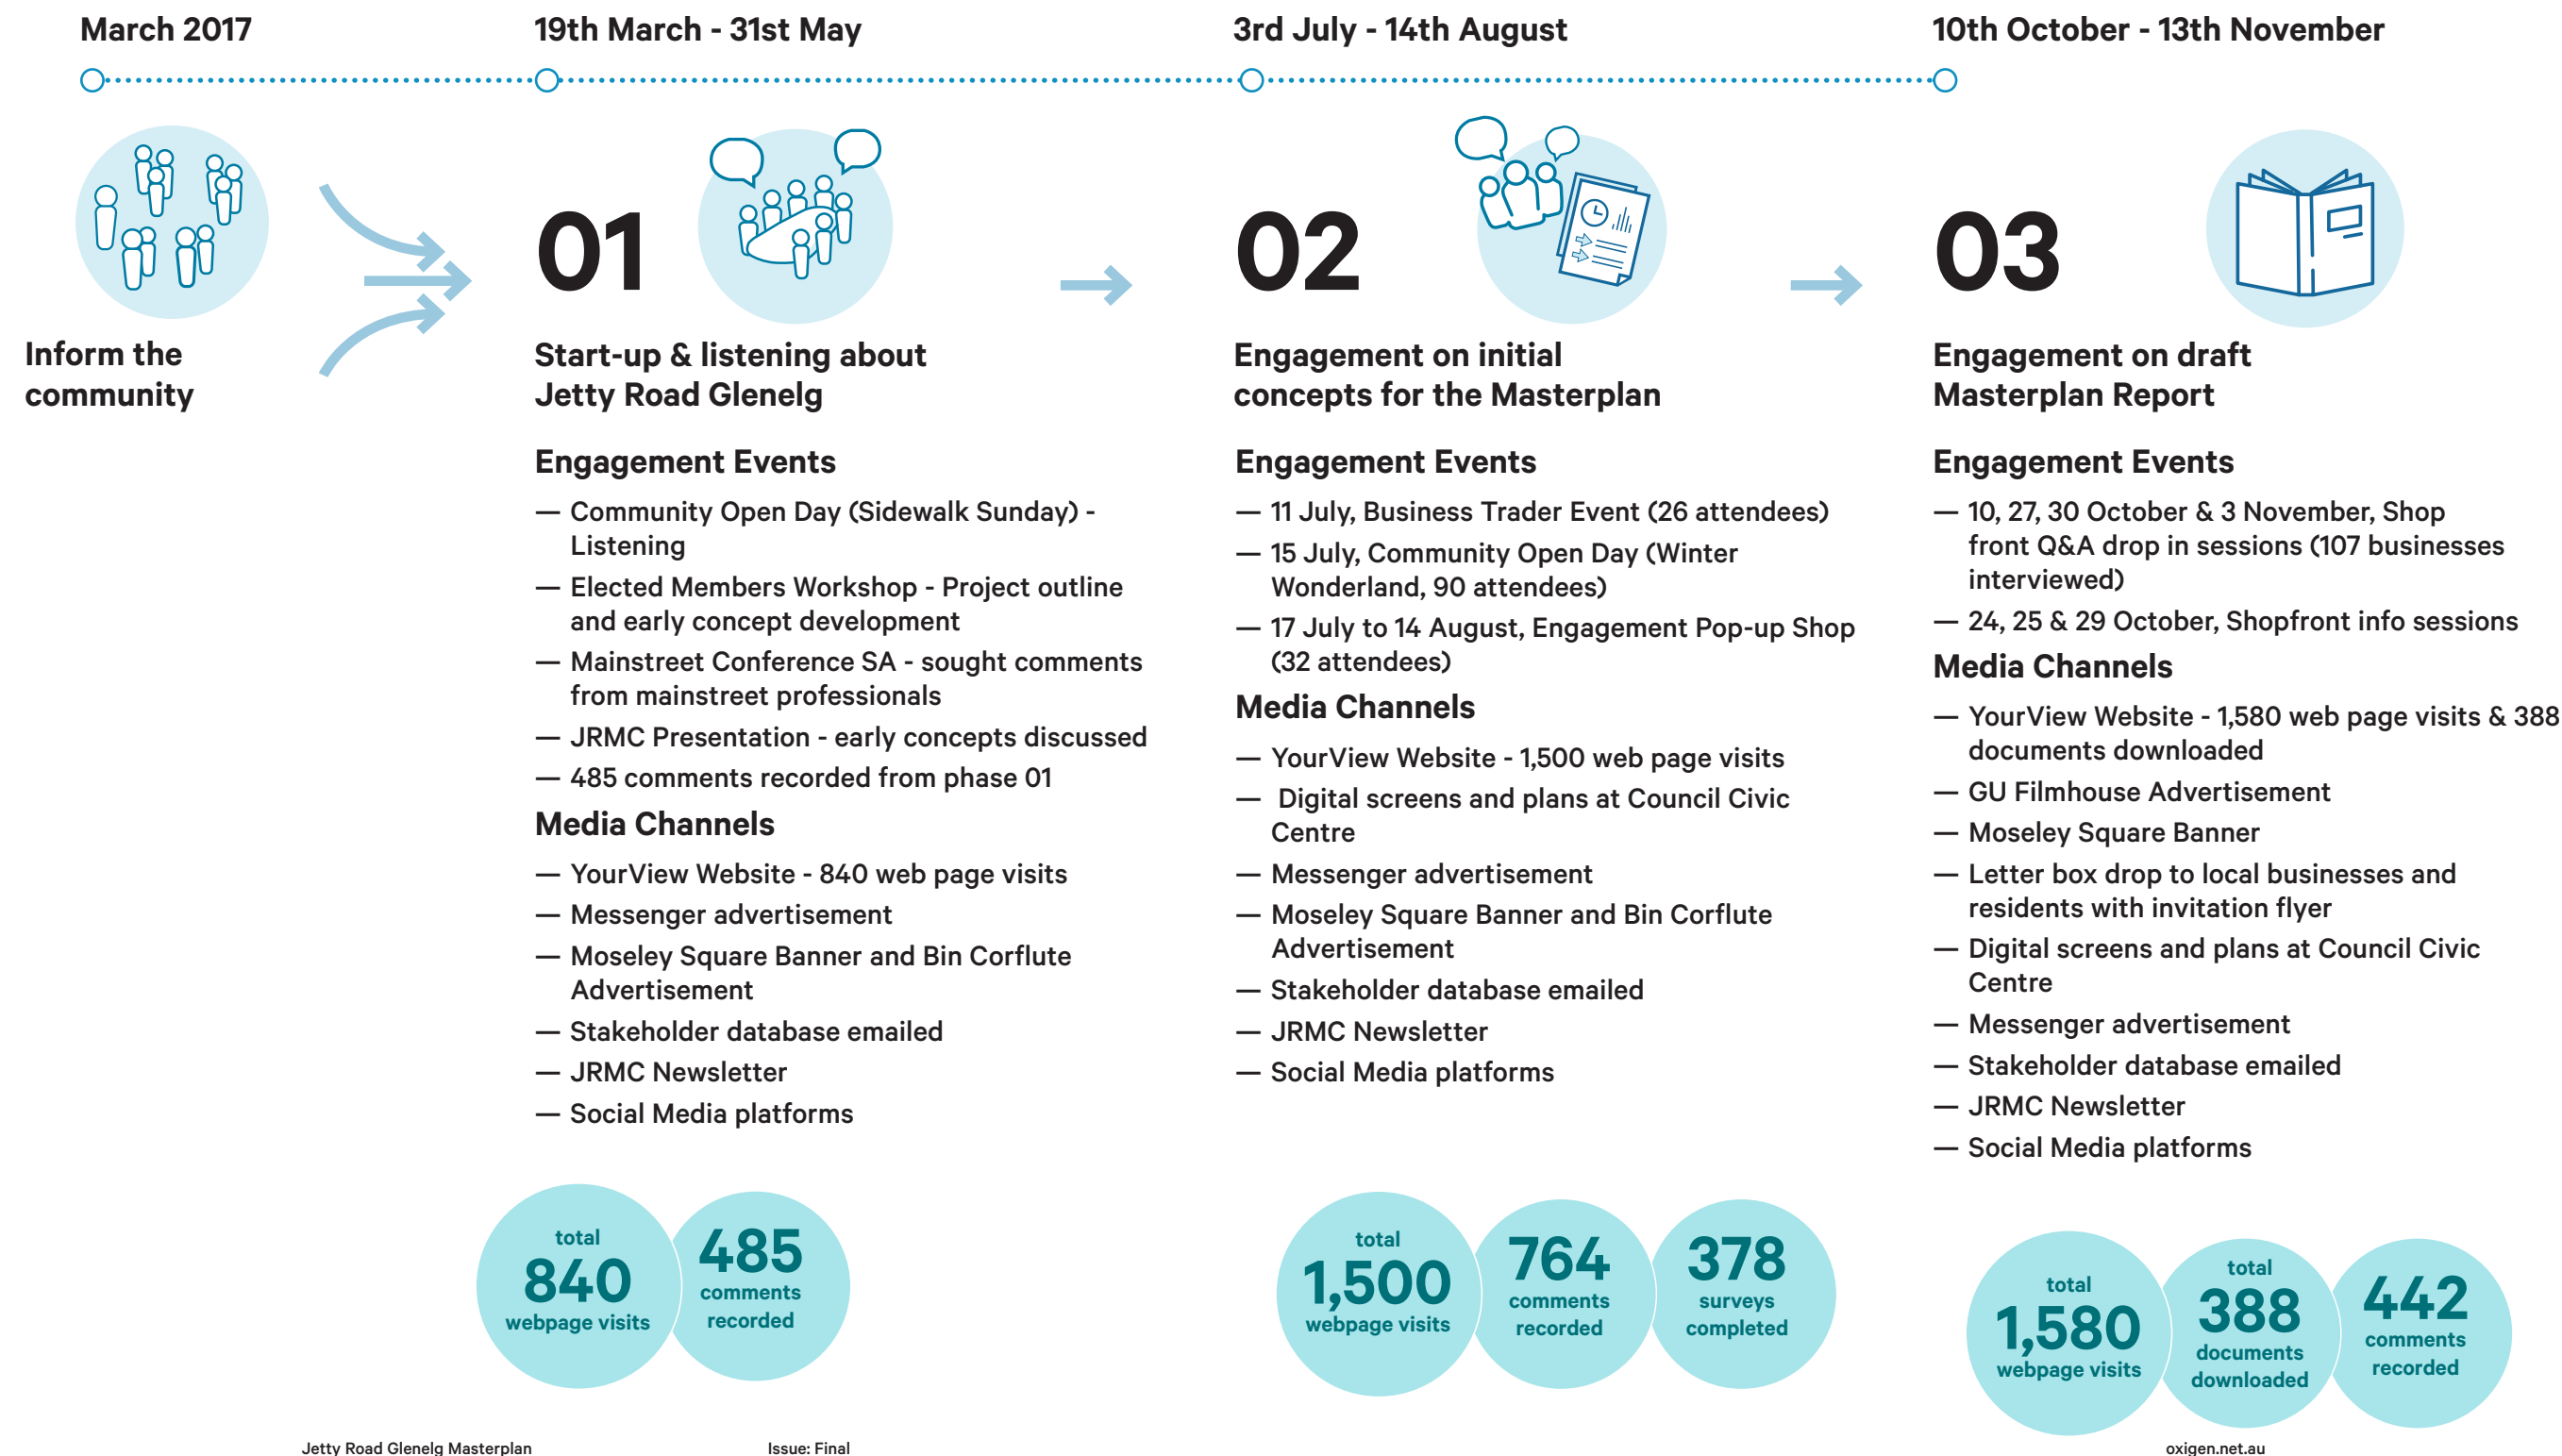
March 2017

19th March - 31st May

3rd July - 14th August

10th October - 13th November

Inform the community

01

Start-up & listening about Jetty Road Glenelg

Engagement Events

— Community Open Day (Sidewalk Sunday) - Listening
— Elected Members Workshop - Project outline and early concept development
— Mainstreet Conference SA - sought comments from mainstreet professionals
— JRMC Presentation - early concepts discussed
— 485 comments recorded from phase 01

Media Channels

— YourView Website - 840 web page visits
— Messenger advertisement
— Moseley Square Banner and Bin Corflute Advertisement
— Stakeholder database emailed
— JRMC Newsletter
— Social Media platforms

total 840 webpage visits

485 comments recorded

02

Engagement on initial concepts for the Masterplan

Engagement Events

— 11 July, Business Trader Event (26 attendees)
— 15 July, Community Open Day (Winter Wonderland, 90 attendees)
— 17 July to 14 August, Engagement Pop-up Shop (32 attendees)

Media Channels

— YourView Website - 1,500 web page visits
— Digital screens and plans at Council Civic Centre
— Messenger advertisement
— Moseley Square Banner and Bin Corflute Advertisement
— Stakeholder database emailed
— JRMC Newsletter
— Social Media platforms

total 1,500 webpage visits

764 comments recorded

378 surveys completed

03

Engagement on draft Masterplan Report

Engagement Events

— 10, 27, 30 October & 3 November, Shop front Q&A drop in sessions (107 businesses interviewed)
— 24, 25 & 29 October, Shopfront info sessions

Media Channels

— YourView Website - 1,580 web page visits & 388 documents downloaded
— GU Filmhouse Advertisement
— Moseley Square Banner
— Letter box drop to local businesses and residents with invitation flyer
— Digital screens and plans at Council Civic Centre
— Messenger advertisement
— Stakeholder database emailed
— JRMC Newsletter
— Social Media platforms

total 1,580 webpage visits

total 388 documents downloaded

442 comments recorded

Jetty Road Glenelg Masterplan

Issue: Final

oxigen.net.au